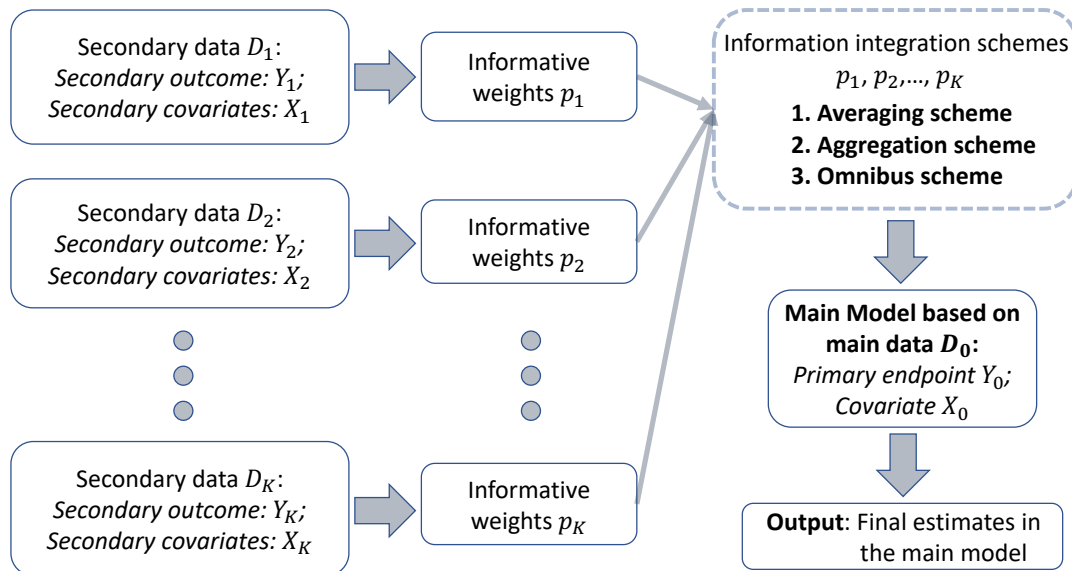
Secondary data $D_1$:
*Secondary outcome:* $Y_1$;
*Secondary covariates:* $X_1$

Informative weights $p_1$

Secondary data $D_2$:
*Secondary outcome:* $Y_2$;
*Secondary covariates:* $X_2$

Informative weights $p_2$

Secondary data $D_K$:
*Secondary outcome:* $Y_K$;
*Secondary covariates:* $X_K$

Informative weights $p_K$

Information integration schemes
$p_1, p_2, \ldots, p_K$
**1. Averaging scheme**
**2. Aggregation scheme**
**3. Omnibus scheme**

**Main Model based on main data $D_0$:**
*Primary endpoint* $Y_0$;
*Covariate* $X_0$

**Output**: Final estimates in the main model